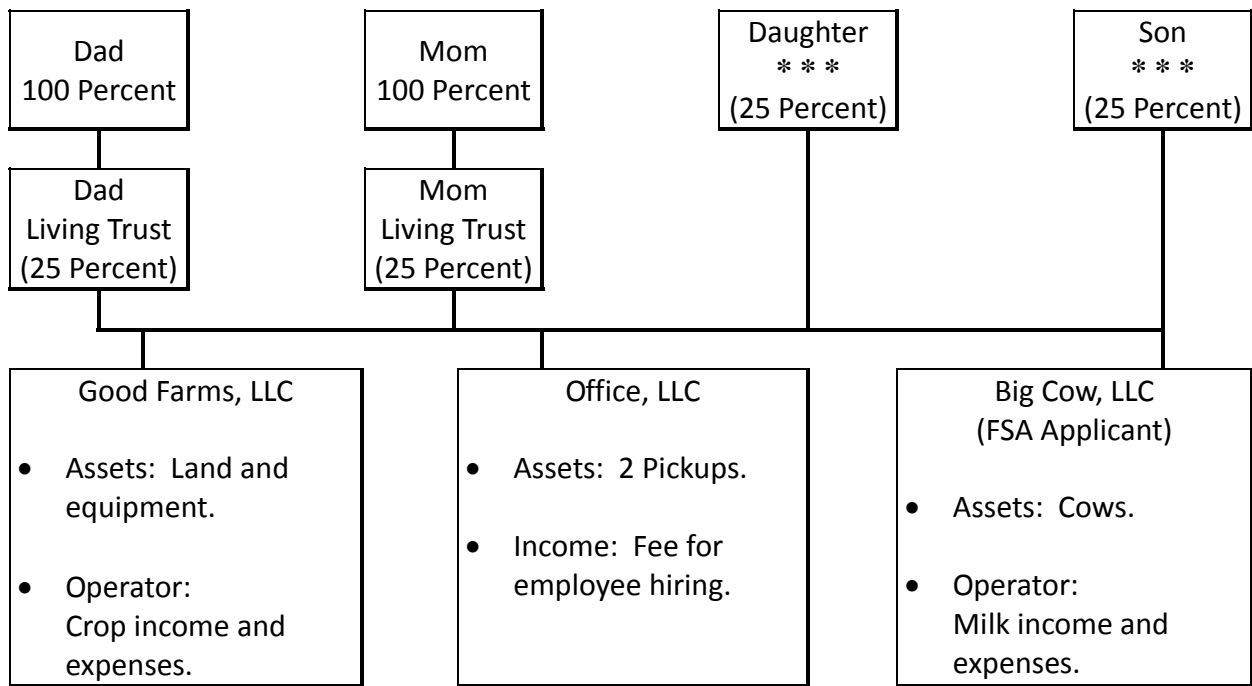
Dad
100 Percent

Mom
100 Percent

Daughter
* * *
(25 Percent)

Son
* * *
(25 Percent)

Dad
Living Trust
(25 Percent)

Mom
Living Trust
(25 Percent)

Good Farms, LLC

- Assets: Land and equipment.
- Operator: Crop income and expenses.

Office, LLC

- Assets: 2 Pickups.
- Income: Fee for employee hiring.

Big Cow, LLC
(FSA Applicant)

- Assets: Cows.
- Operator: Milk income and expenses.